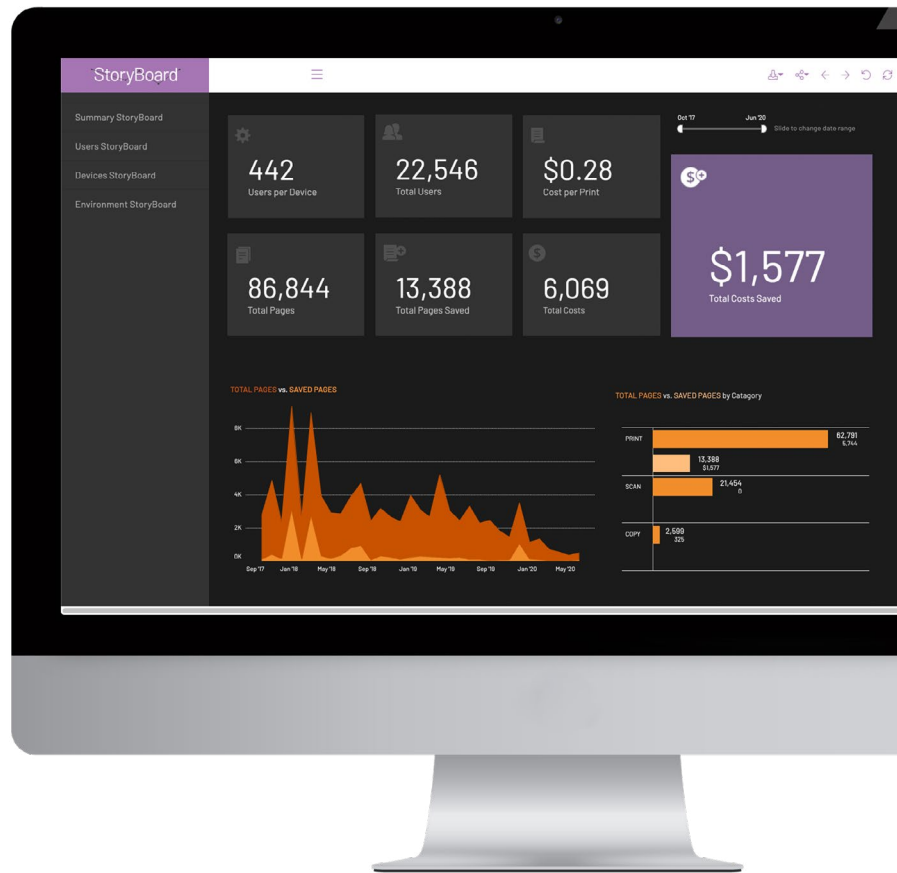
StoryBoard

Summary StoryBoard
Users StoryBoard
Devices StoryBoard
Environment StoryBoard

442
Users per Device

22,546
Total Users

$0.28
Cost per Print

Oct '17
Jun '20
Slide to change date range

86,844
Total Pages

13,388
Total Pages Saved

6,069
Total Costs

$1,577
Total Costs Saved

TOTAL PAGES vs. SAVED PAGES

8K
6K
4K
2K
0K
Sep '17
Jan '18
May '18
Sep '18
Jan '19
May '19
Sep '19
Jan '20
May '20

TOTAL PAGES vs. SAVED PAGES by Category

PRINT
62,791
5,744
13,388
$1,577
SCAN
21,454
0
COPY
2,599
325